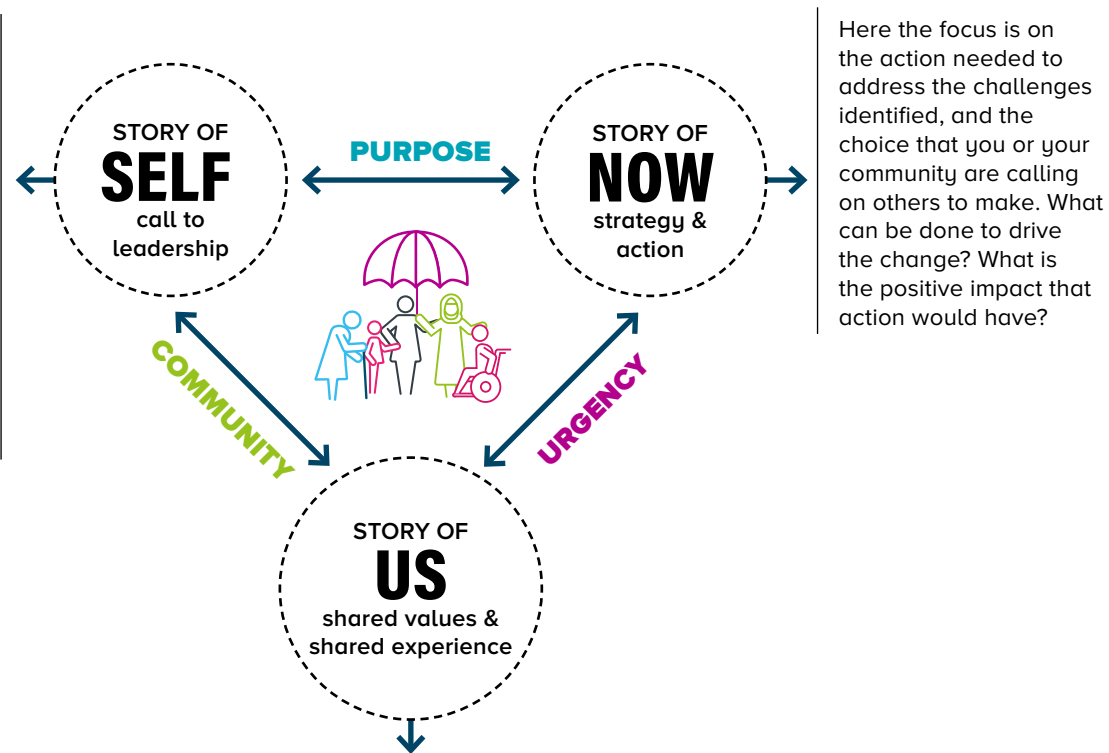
STORY OF
SELF
call to leadership

PURPOSE

STORY OF
NOW
strategy & action

Here the focus is on the action needed to address the challenges identified, and the choice that you or your community are calling on others to make. What can be done to drive the change? What is the positive impact that action would have?

COMMUNITY

URGENCY

STORY OF
US
shared values & shared experience